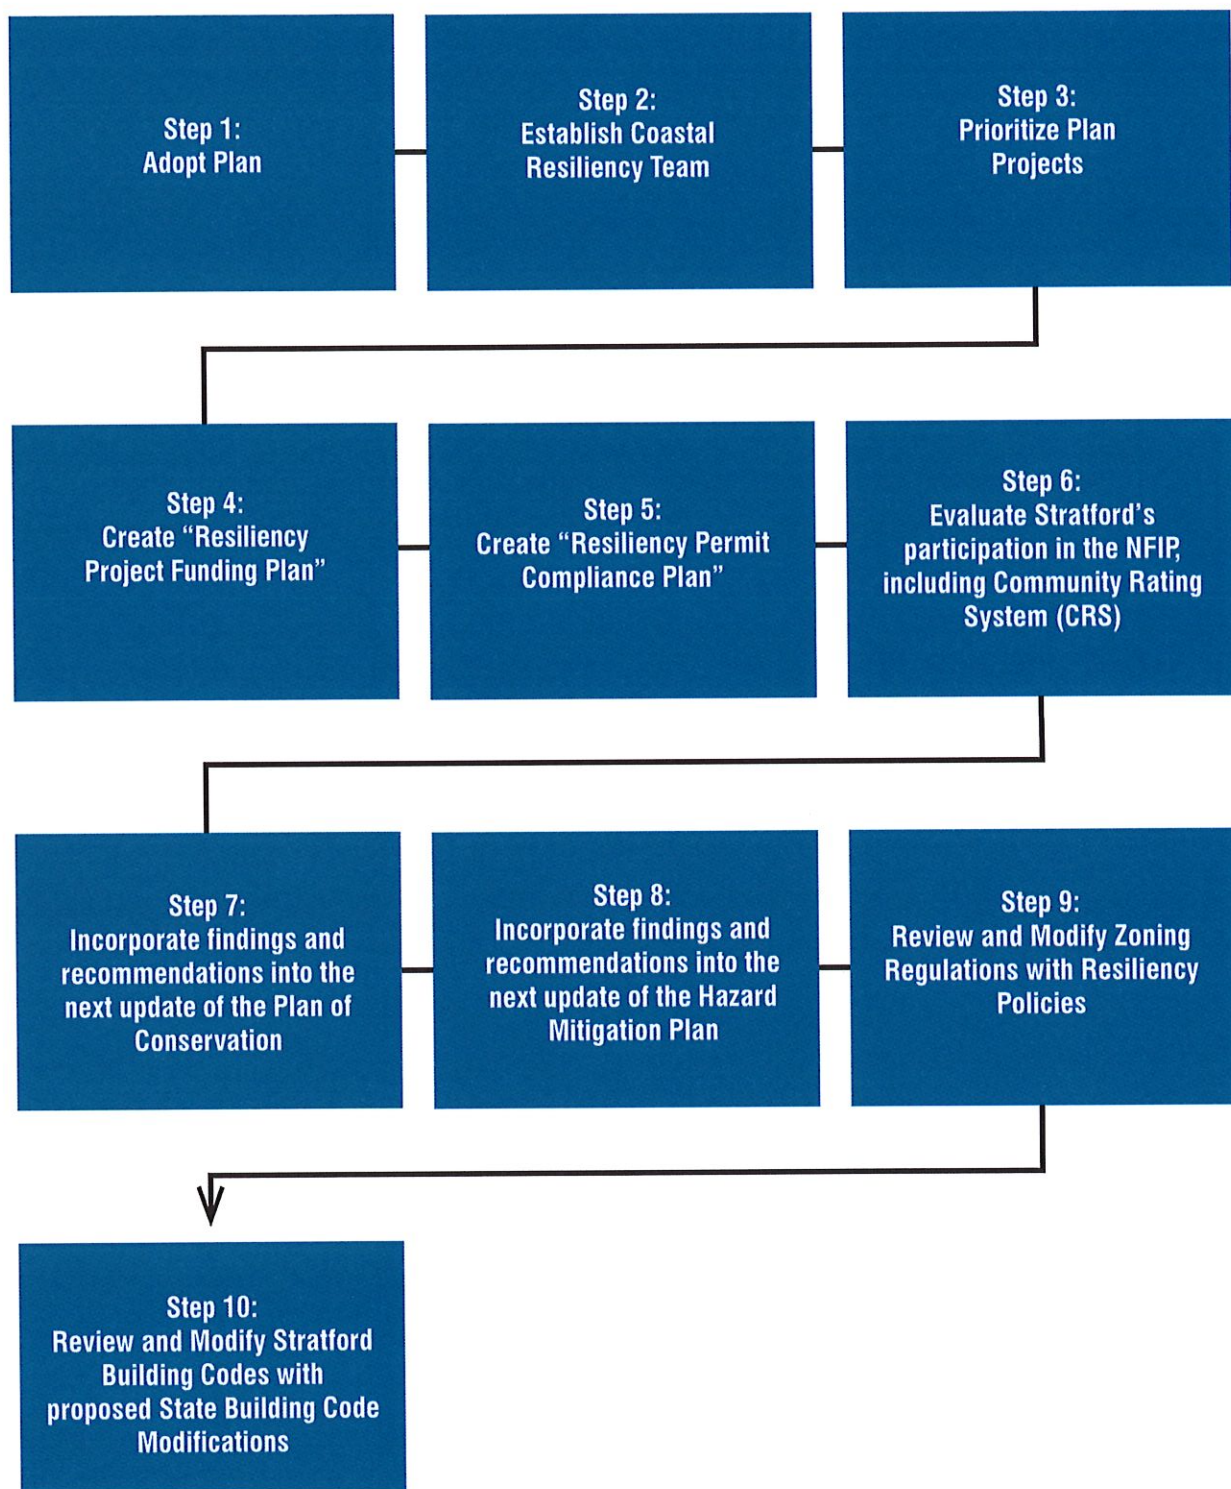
Step 1:
Adopt Plan

Step 2:
Establish Coastal Resiliency Team

Step 3:
Prioritize Plan Projects

Step 4:
Create "Resiliency Project Funding Plan"

Step 5:
Create "Resiliency Permit Compliance Plan"

Step 6:
Evaluate Stratford's participation in the NFIP, including Community Rating System (CRS)

Step 7:
Incorporate findings and recommendations into the next update of the Plan of Conservation

Step 8:
Incorporate findings and recommendations into the next update of the Hazard Mitigation Plan

Step 9:
Review and Modify Zoning Regulations with Resiliency Policies

Step 10:
Review and Modify Stratford Building Codes with proposed State Building Code Modifications